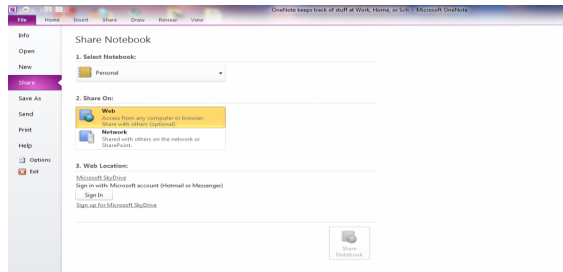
File Home Insert Share Draw Review View

OneNote keeps track of stuff at Work, Home, or Sch - Microsoft OneNote

Info
Open
New
Share
Save As
Send
Print
Help
Options
Exit

Share Notebook

1. Select Notebook:

Personal

2. Share On:

Web
Access from any computer or browser. Share with others (optional).

Network
Shared with others on the network or SharePoint.

3. Web Location:

Microsoft SkyDrive
Sign in with Microsoft account (Hotmail or Messenger)
Sign In
Sign up for Microsoft SkyDrive

Share Notebook